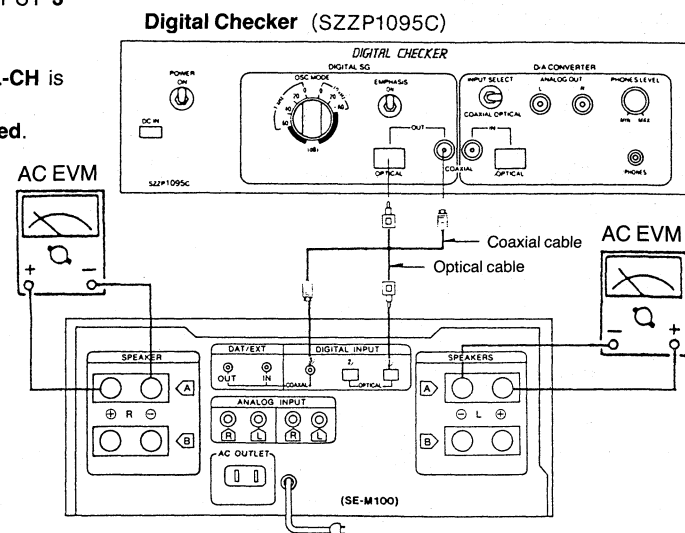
Digital Checker (SZZP1095C)

DIGITAL CHECKER

DIGITAL SG

POWER ON

DC IN

OSC MODE

EMPHASIS ON

OUT

OPTICAL

COAXIAL

SZZP1095C

D/A CONVERTER

INPUT SELECT

COAXIAL OPTICAL

ANALOG OUT

L

R

PHONES LEVEL

MIN MAX

IN

OPTICAL

PHONES

-CH is

ed.

AC EVM

AC EVM

Coaxial cable

Optical cable

SPEAKER

A

⊕ R ⊖

B

DAT/EXT

OUT IN

DIGITAL INPUT

COAXIAL

OPTICAL

ANALOG INPUT

R L R L

AC OUTLET

SPEAKERS

A

⊖ L ⊕

B

(SE-M100)